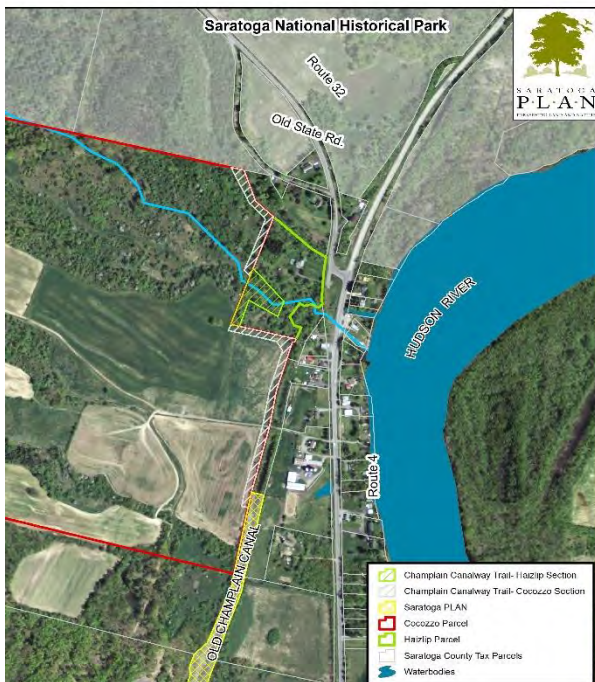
Saratoga National Historical Park

SARATOGA
P·L·A·N
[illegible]

Route 32

Old State Rd.

HUDSON RIVER

Route 4

OLD CHAMPLAIN CANAL

Champlain Canalway Trail- Haizlip Section
Champlain Canalway Trail- Cocozzo Section
Saratoga PLAN
Cocozzo Parcel
Haizlip Parcel
Saratoga County Tax Parcels
Waterbodies